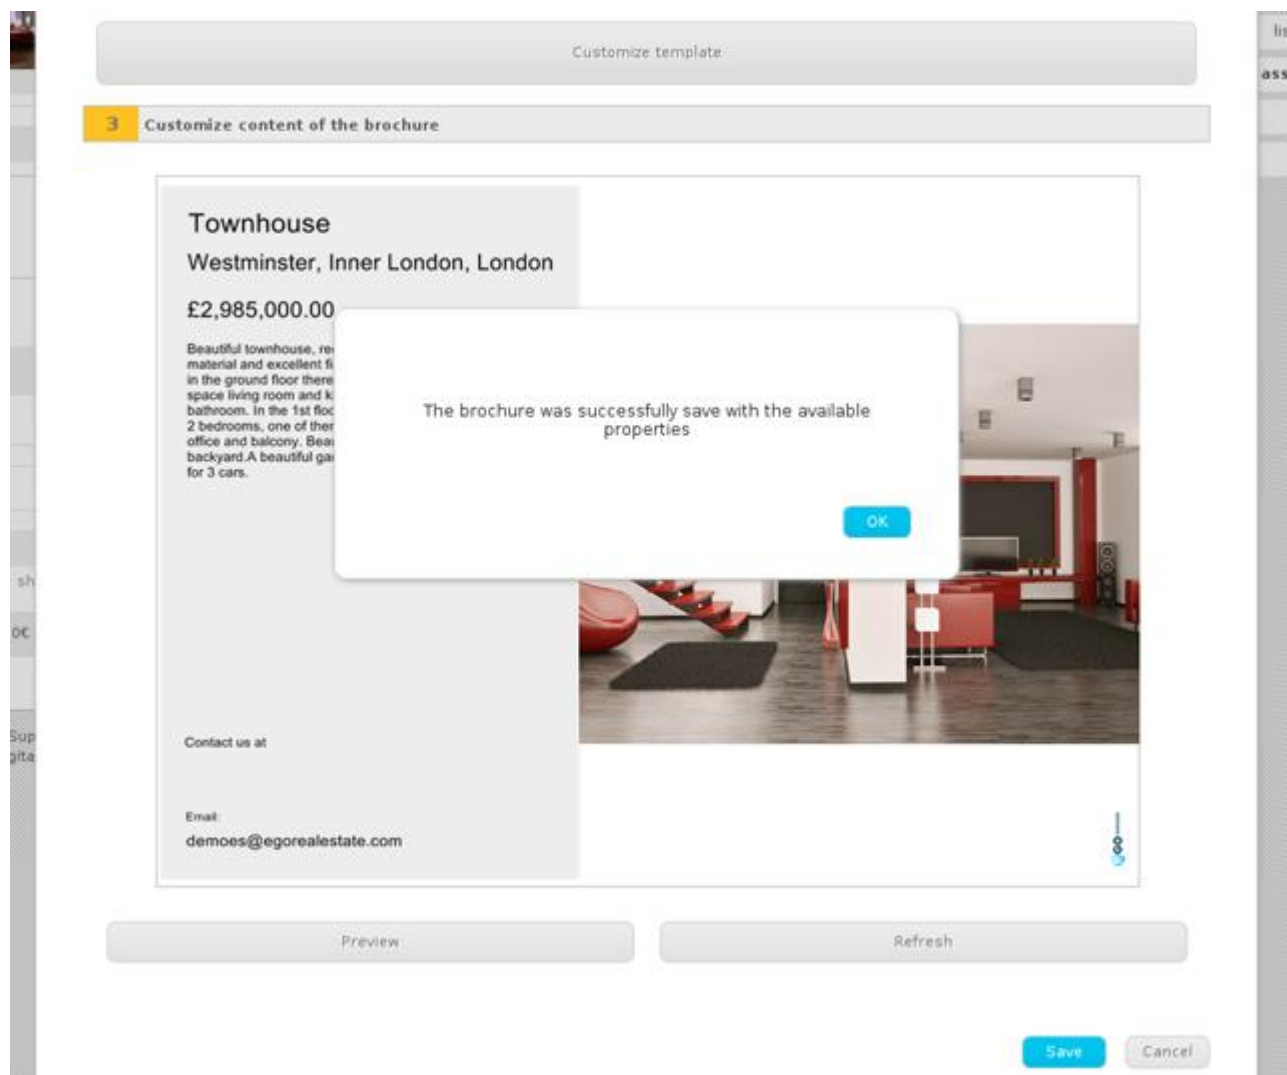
Customize template

3 Customize content of the brochure

Townhouse

Westminster, Inner London, London

£2,985,000.00

Beautiful townhouse, re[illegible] material and excellent fi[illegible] in the ground floor there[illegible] space living room and k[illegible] bathroom. In the 1st floo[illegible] 2 bedrooms, one of ther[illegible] office and balcony. Bea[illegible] backyard.A beautiful ga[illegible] for 3 cars.

The brochure was successfully save with the available properties

OK

Contact us at

Email:
demoes@egorealestate.com

Preview

Refresh

Save

Cancel